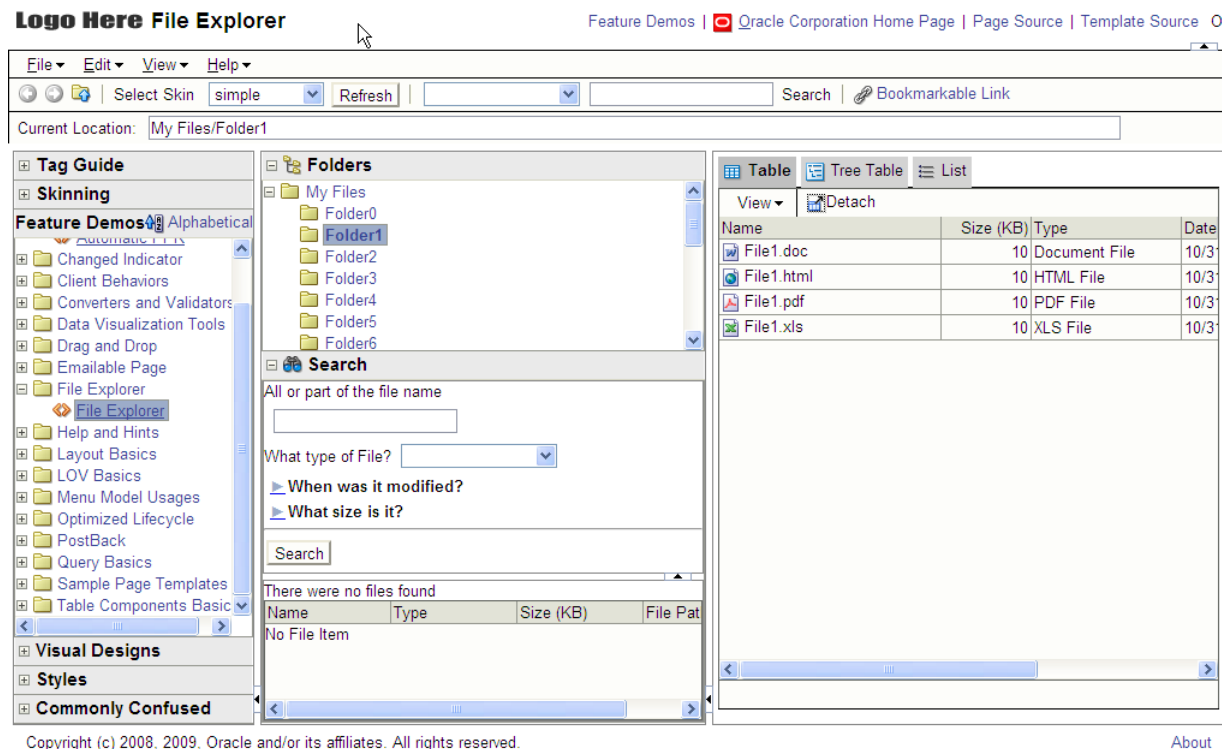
Logo Here File Explorer

Feature Demos | Oracle Corporation Home Page | Page Source | Template Source | O

File▾ Edit▾ View▾ Help▾

Select Skin simple Refresh Search Bookmarkable Link

Current Location: My Files/Folder1

Tag Guide

Skinning

Feature Demos Alphabetical

Automatic PPR
Changed Indicator
Client Behaviors
Converters and Validators
Data Visualization Tools
Drag and Drop
Emailable Page
File Explorer
File Explorer
Help and Hints
Layout Basics
LOV Basics
Menu Model Usages
Optimized Lifecycle
PostBack
Query Basics
Sample Page Templates
Table Components Basic

Visual Designs

Styles

Commonly Confused

Folders

My Files
Folder0
Folder1
Folder2
Folder3
Folder4
Folder5
Folder6

Search

All or part of the file name

What type of File?

When was it modified?

What size is it?

Search

There were no files found

| Name | Type | Size (KB) | File Pat |
|---|---|---|---|
| No File Item | | | |

Table Tree Table List

View▾ Detach

| Name | Size (KB) | Type | Date |
|---|---|---|---|
| File1.doc | 10 | Document File | 10/3 |
| File1.html | 10 | HTML File | 10/3 |
| File1.pdf | 10 | PDF File | 10/3 |
| File1.xls | 10 | XLS File | 10/3 |

Copyright (c) 2008, 2009, Oracle and/or its affiliates. All rights reserved.

About